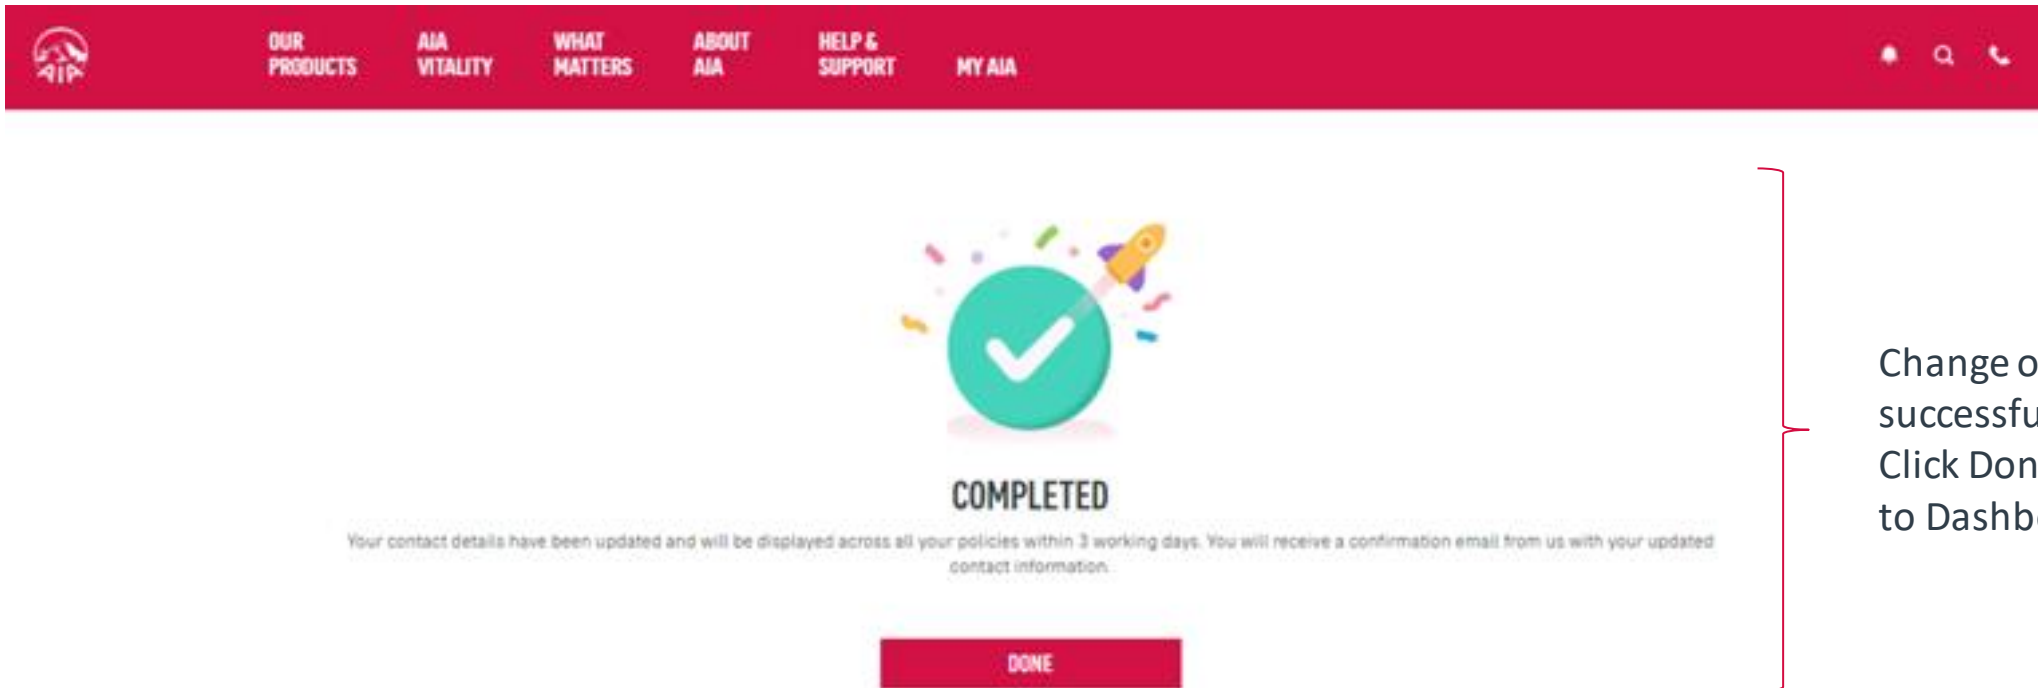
AIA

OUR PRODUCTS AIA VITALITY WHAT MATTERS ABOUT AIA HELP & SUPPORT MY AIA

COMPLETED

Your contact details have been updated and will be displayed across all your policies within 3 working days. You will receive a confirmation email from us with your updated contact information.

DONE

Change o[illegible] successfu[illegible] Click Don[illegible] to Dashb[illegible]